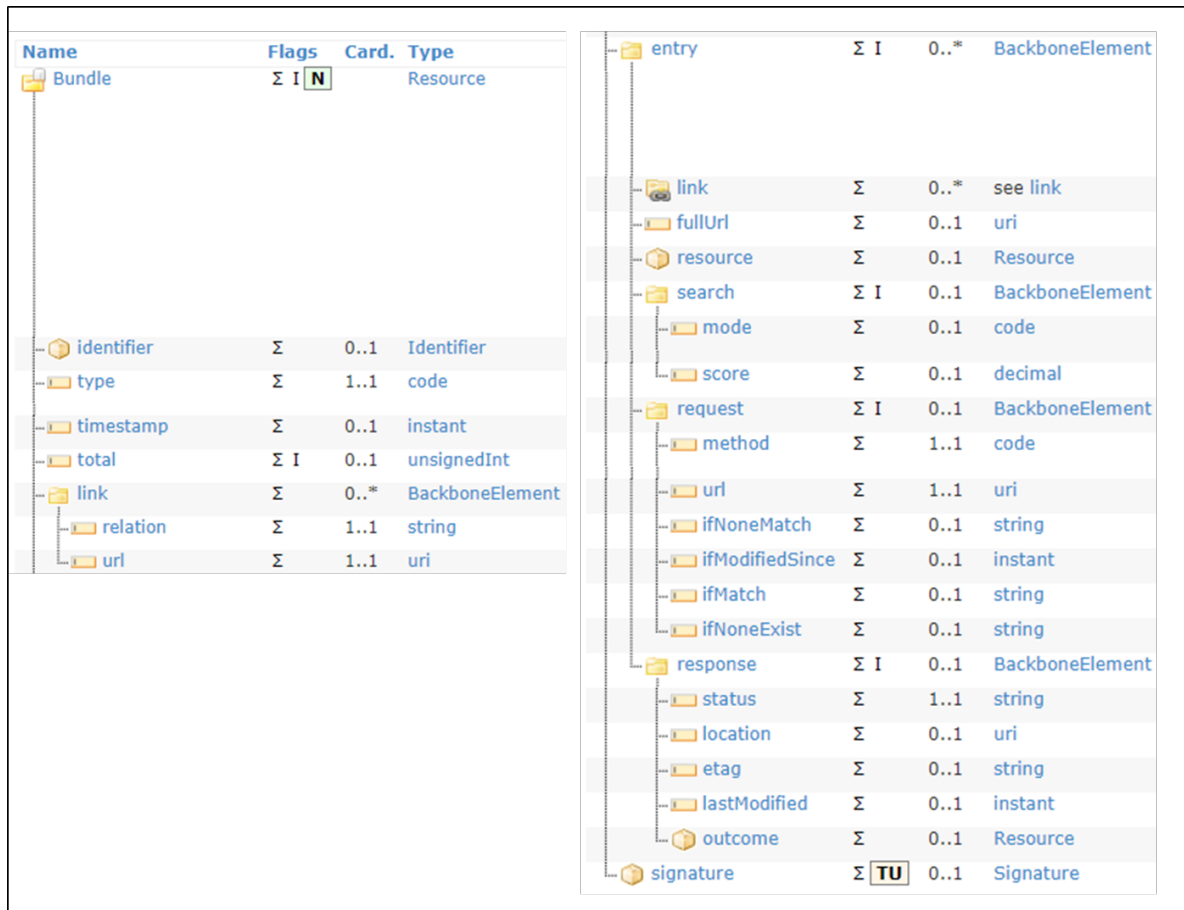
| Name | Flags | Card. | Type |
|---|---|---|---|
| Bundle | Σ I N | | Resource |
| identifier | Σ | 0..1 | Identifier |
| type | Σ | 1..1 | code |
| timestamp | Σ | 0..1 | instant |
| total | Σ I | 0..1 | unsignedInt |
| link | Σ | 0..* | BackboneElement |
| relation | Σ | 1..1 | string |
| url | Σ | 1..1 | uri |

| | | | |
|---|---|---|---|
| entry | Σ I | 0..* | BackboneElement |
| link | Σ | 0..* | see link |
| fullUrl | Σ | 0..1 | uri |
| resource | Σ | 0..1 | Resource |
| search | Σ I | 0..1 | BackboneElement |
| mode | Σ | 0..1 | code |
| score | Σ | 0..1 | decimal |
| request | Σ I | 0..1 | BackboneElement |
| method | Σ | 1..1 | code |
| url | Σ | 1..1 | uri |
| ifNoneMatch | Σ | 0..1 | string |
| ifModifiedSince | Σ | 0..1 | instant |
| ifMatch | Σ | 0..1 | string |
| ifNoneExist | Σ | 0..1 | string |
| response | Σ I | 0..1 | BackboneElement |
| status | Σ | 1..1 | string |
| location | Σ | 0..1 | uri |
| etag | Σ | 0..1 | string |
| lastModified | Σ | 0..1 | instant |
| outcome | Σ | 0..1 | Resource |
| signature | Σ TU | 0..1 | Signature |